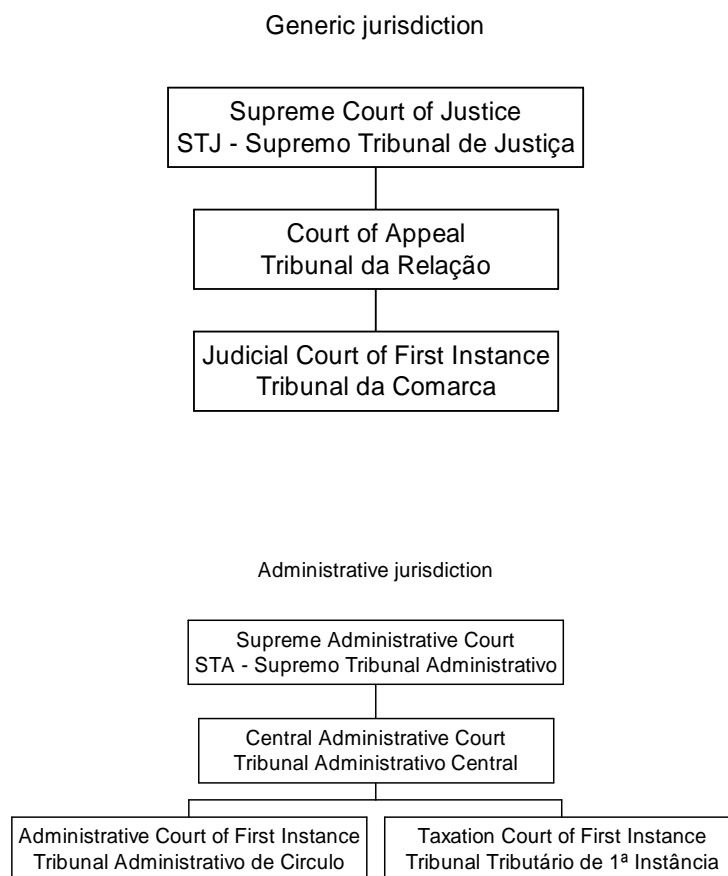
Generic jurisdiction

Supreme Court of Justice
STJ - Supremo Tribunal de Justiça

Court of Appeal
Tribunal da Relação

Judicial Court of First Instance
Tribunal da Comarca

Administrative jurisdiction

Supreme Administrative Court
STA - Supremo Tribunal Administrativo

Central Administrative Court
Tribunal Administrativo Central

Administrative Court of First Instance
Tribunal Administrativo de Circulo

Taxation Court of First Instance
Tribunal Tributário de 1ª Instância